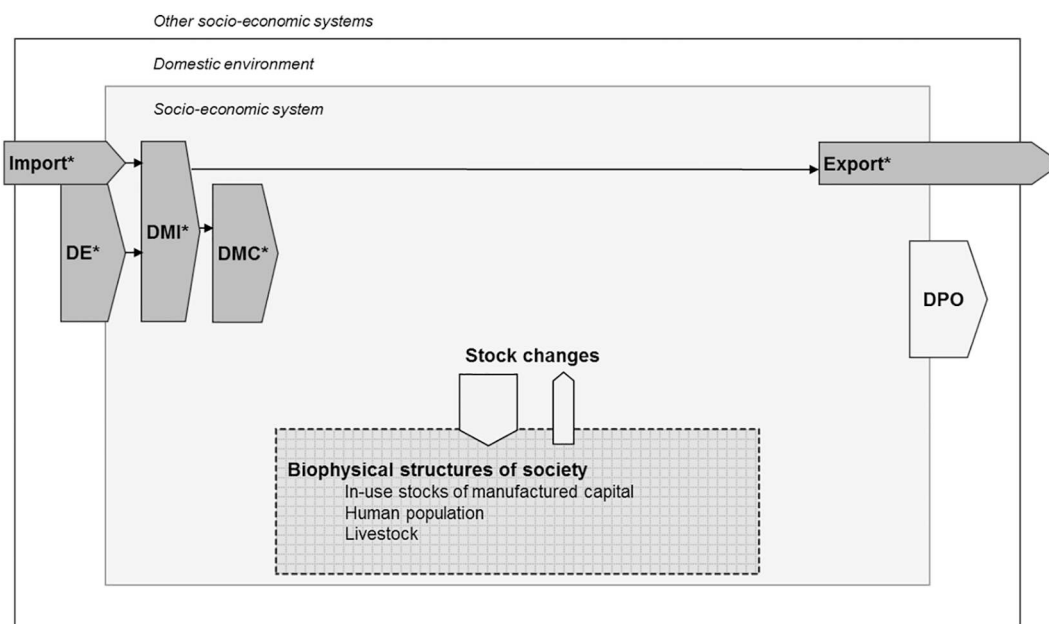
Other socio-economic systems

Domestic environment

Socio-economic system

Import*

Export*

DE*

DMI*

DMC*

DPO

Stock changes

Biophysical structures of society
In-use stocks of manufactured capital
Human population
Livestock